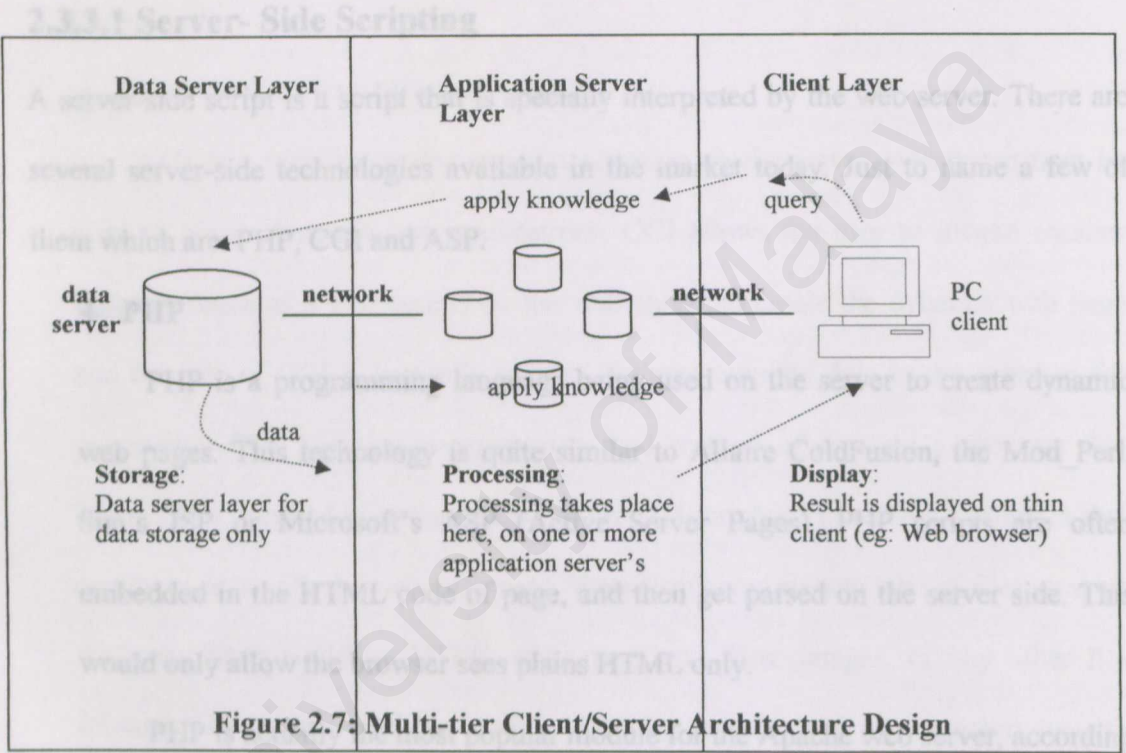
Data Server Layer

Application Server Layer

Client Layer

apply knowledge

query

data server

network

network

PC client

apply knowledge

data

Storage: Data server layer for data storage only

Processing: Processing takes place here, on one or more application server's

Display: Result is displayed on thin client (eg: Web browser)

Figure 2.7: Multi-tier Client/Server Architecture Design